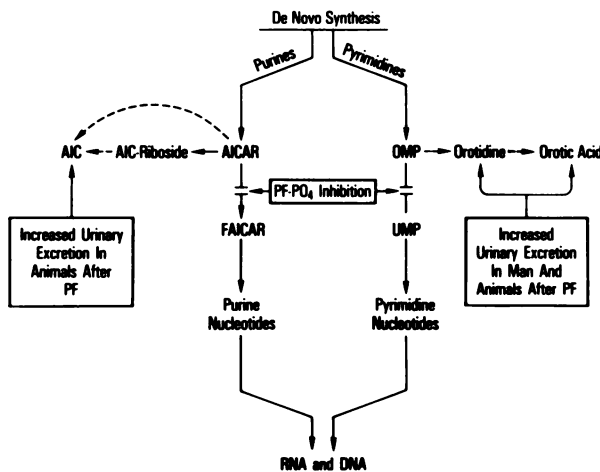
De Novo Synthesis

Purines

Pyrimidines

AIC

AIC-Riboside

AICAR

OMP

Orotidine

Orotic Acid

PF-$PO_4$ Inhibition

FAICAR

UMP

Increased Urinary Excretion In Animals After PF

Increased Urinary Excretion In Man And Animals After PF

Purine Nucleotides

Pyrimidine Nucleotides

RNA and DNA